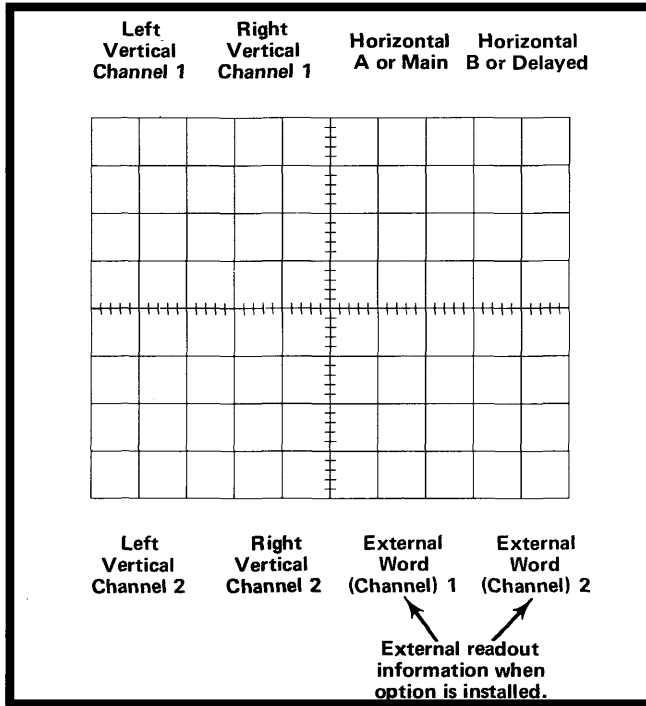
Left Vertical Channel 1

Right Vertical Channel 1

Horizontal A or Main

Horizontal B or Delayed

Left Vertical Channel 2

Right Vertical Channel 2

External Word (Channel) 1

External Word (Channel) 2

External readout information when option is installed.